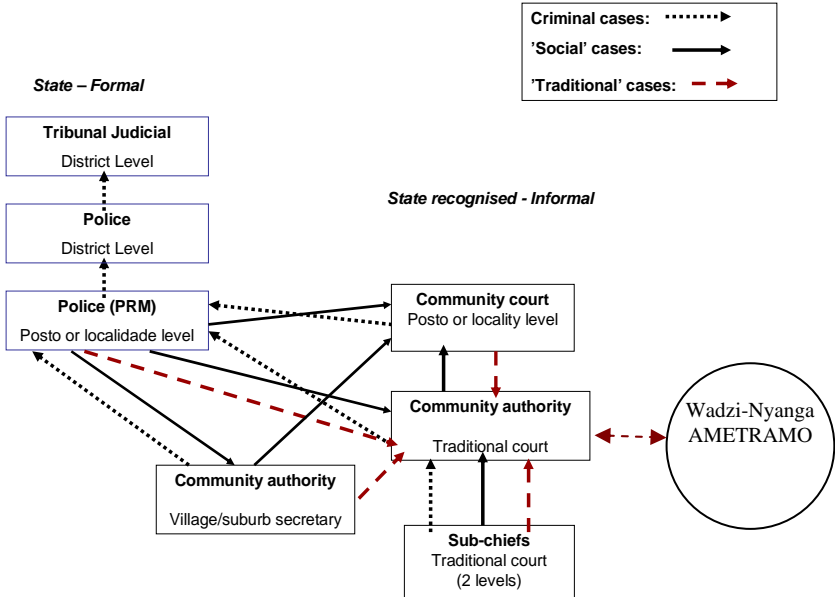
Criminal cases:
'Social' cases:
'Traditional' cases:

State – Formal

Tribunal Judicial
District Level

Police
District Level

State recognised - Informal

Police (PRM)
Posto or localidade level

Community court
Posto or locality level

Community authority
Traditional court

Wadzi-Nyanga
AMETRAMO

Community authority
Village/suburb secretary

Sub-chiefs
Traditional court
(2 levels)